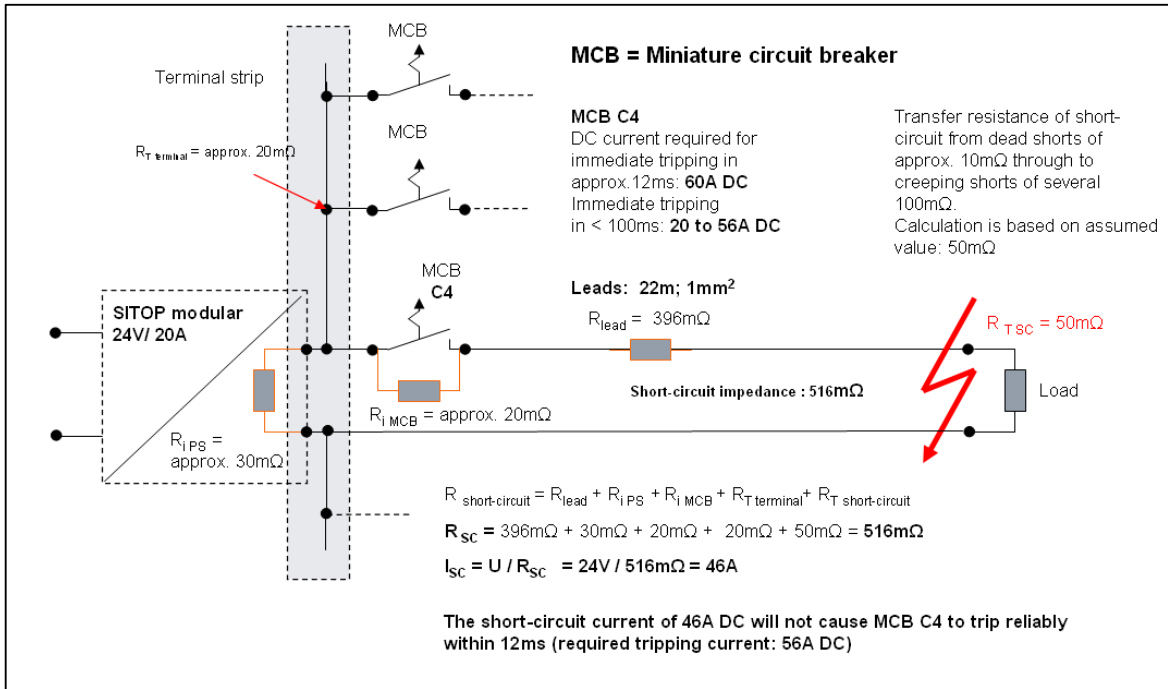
MCB

MCB = Miniature circuit breaker

Terminal strip

MCB C4
DC current required for immediate tripping in approx.12ms: **60A DC**
Immediate tripping in < 100ms: **20 to 56A DC**

Transfer resistance of short-circuit from dead shorts of approx. 10mΩ through to creeping shorts of several 100mΩ.
Calculation is based on assumed value: 50mΩ

MCB

$R_{T\ terminal}$ = approx. 20mΩ

MCB
C4

**SITOP modular 24V/ 20A**

Leads: 22m; 1mm$^2$

$R_{lead}$ = 396mΩ

$R_{T\ SC}$ = 50mΩ

Short-circuit impedance : 516mΩ

Load

$R_{i\ MCB}$ = approx. 20mΩ

$R_{i\ PS}$ = approx. 30mΩ

$R_{short\text{-}circuit} = R_{lead} + R_{i\ PS} + R_{i\ MCB} + R_{T\ terminal} + R_{T\ short\text{-}circuit}$

$R_{SC}$ = 396mΩ + 30mΩ + 20mΩ + 20mΩ + 50mΩ = **516mΩ**

$I_{SC} = U / R_{SC}$ = 24V / 516mΩ = 46A

**The short-circuit current of 46A DC will not cause MCB C4 to trip reliably within 12ms (required tripping current: 56A DC)**